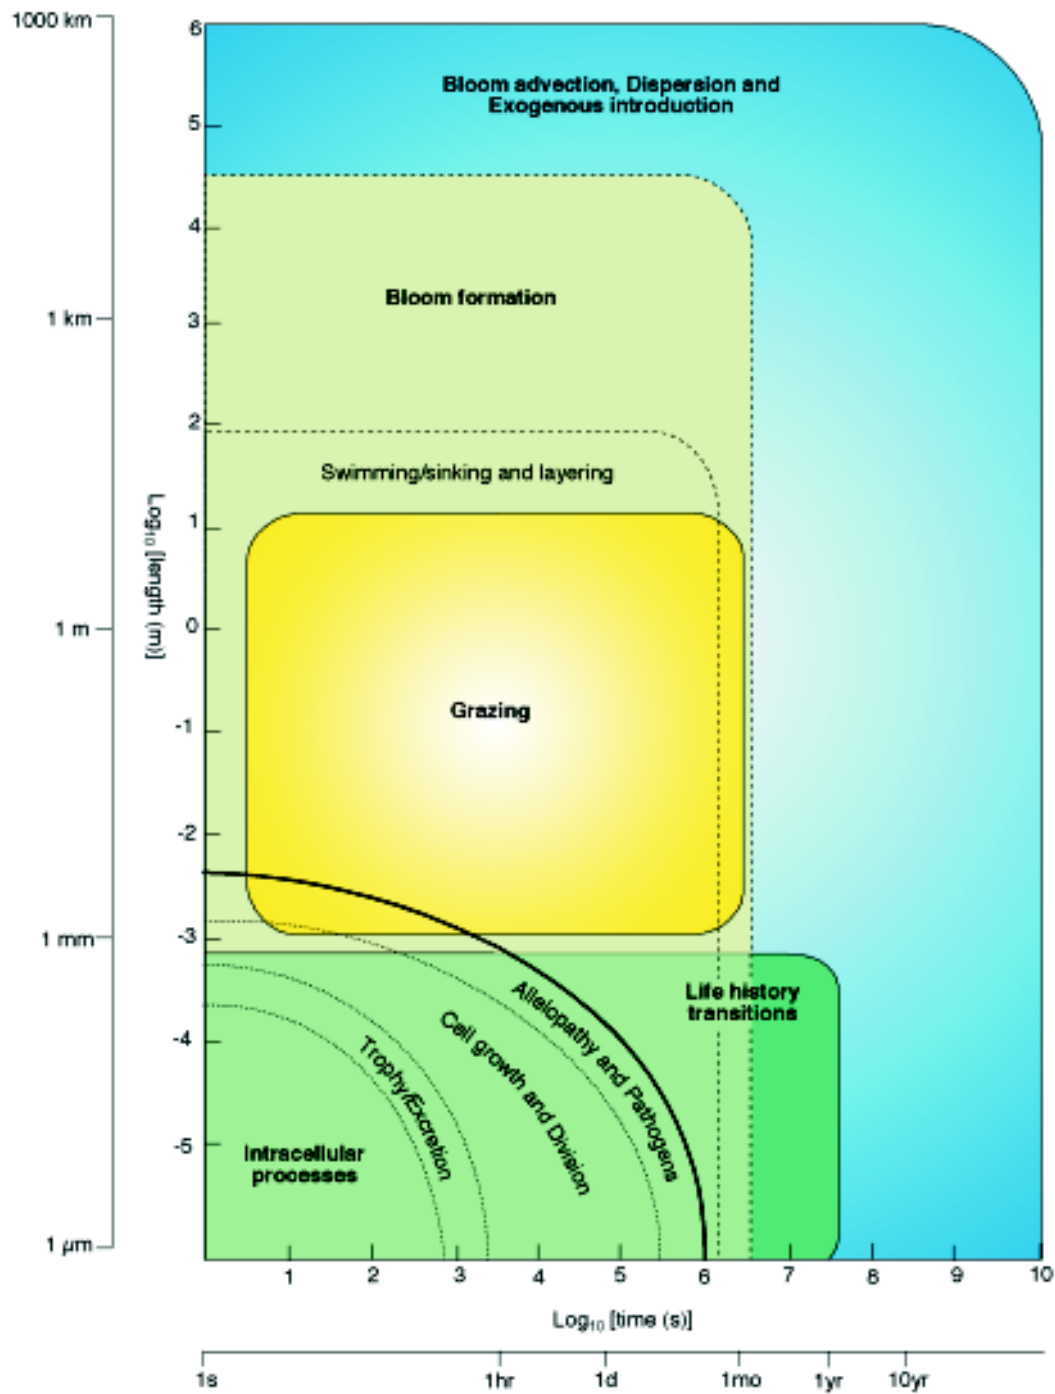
1000 km
1 km
1 m
1 mm
1 μm

6
5
4
3
2
1
0
-1
-2
-3
-4
-5

$Log_{10}$ [length (m)]

Bloom advection, Diepersion and Exogenous introduction

Bloom formation

Swimming/sinking and layering

Grazing

Life history transitions

Allelopathy and Pathogens

Cell growth and Division

Trophy/Excretion

Intracellular processes

1
2
3
4
5
6
7
8
9
10

$Log_{10}$ [time (s)]

1s
1hr
1d
1mo
1yr
10yr